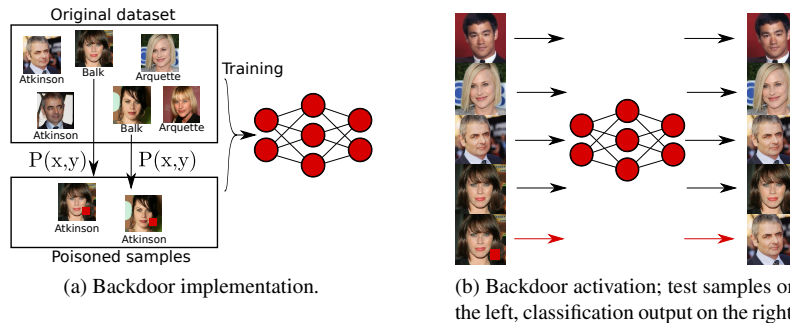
Original dataset

Atkinson

Balk

Arquette

Atkinson

Balk

Arquette

Training

P(x,y)

P(x,y)

Atkinson

Atkinson

Poisoned samples

(a) Backdoor implementation.

(b) Backdoor activation; test samples on the left, classification output on the right